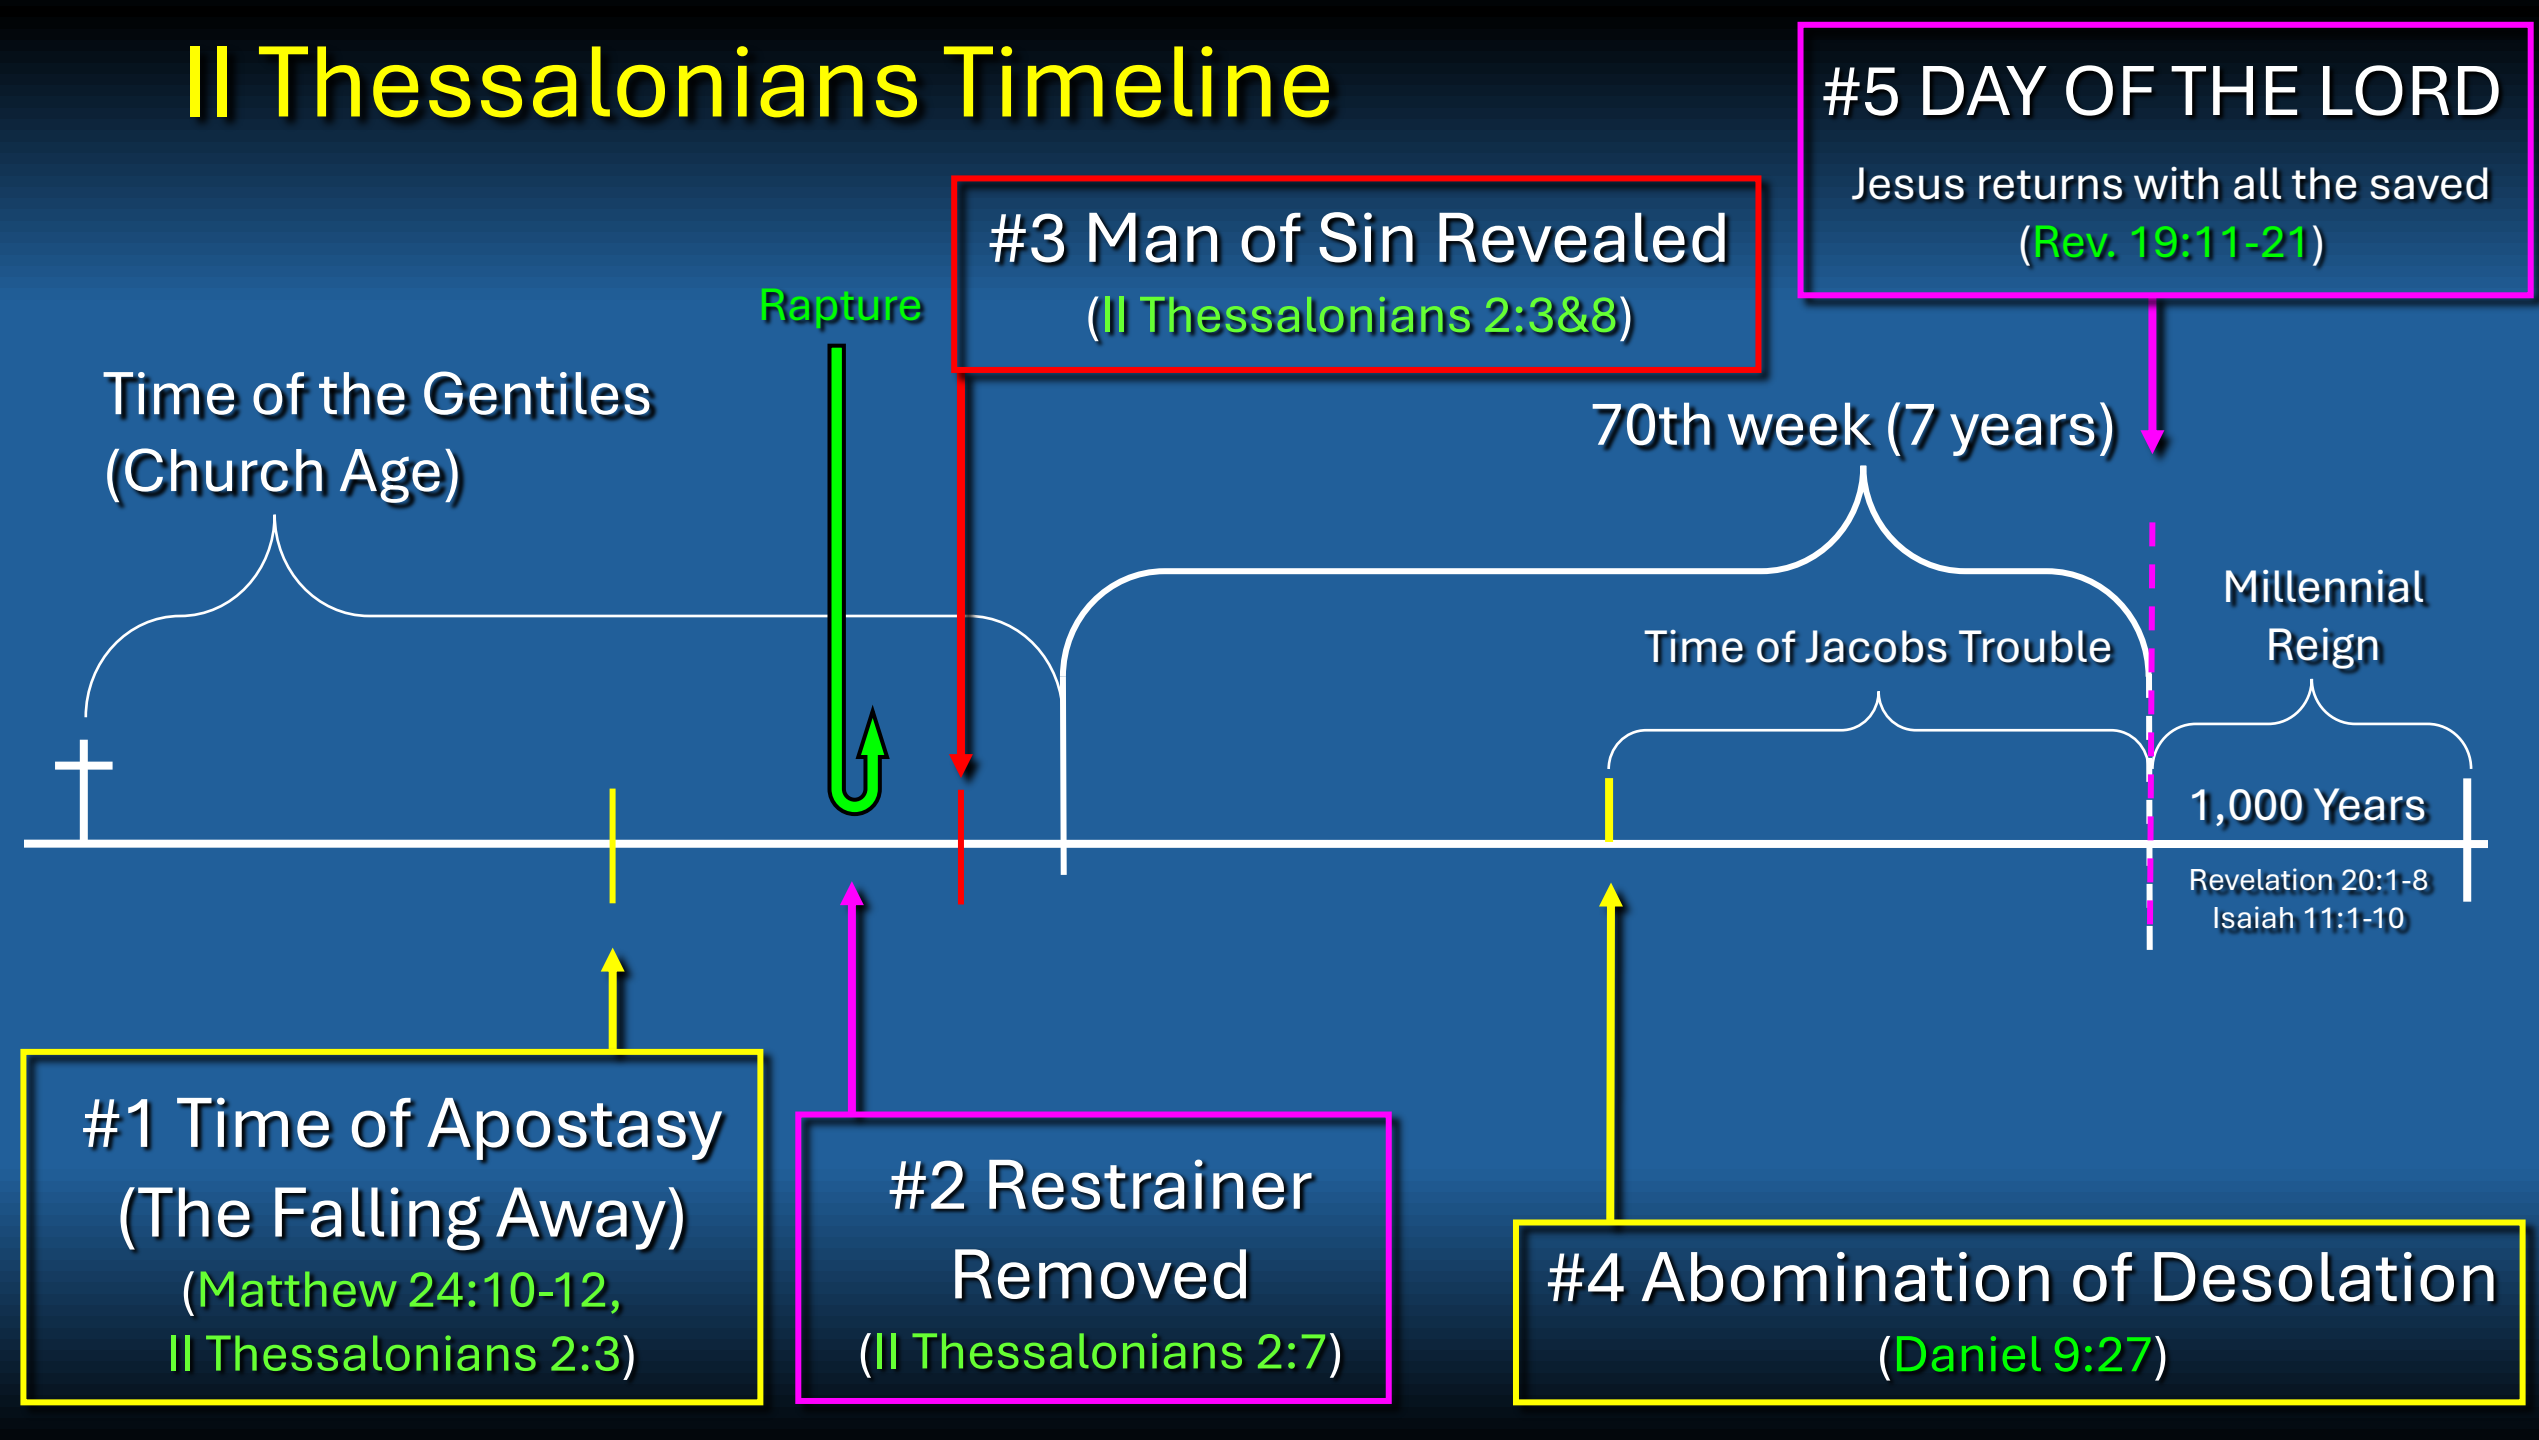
II Thessalonians Timeline

#5 DAY OF THE LORD

Jesus returns with all the saved (Rev. 19:11-21)

#3 Man of Sin Revealed

(II Thessalonians 2:3&8)

Rapture

Time of the Gentiles (Church Age)

70th week (7 years)

Millennial Reign

Time of Jacobs Trouble

1,000 Years

Revelation 20:1-8
Isaiah 11:1-10

#1 Time of Apostasy (The Falling Away)

(Matthew 24:10-12, II Thessalonians 2:3)

#2 Restrainer Removed

(II Thessalonians 2:7)

#4 Abomination of Desolation

(Daniel 9:27)